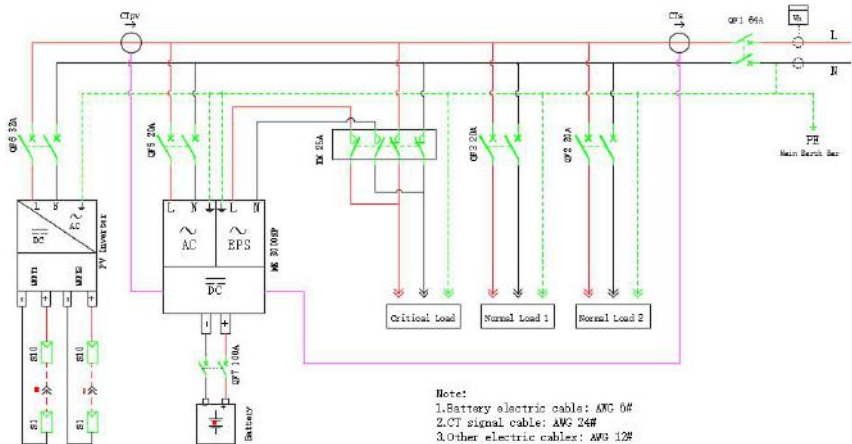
CTpv

CTa

QF1 64A

Wh

L

N

PE
Main Earth Bar

QF6 32A

QF5 20A

KM 25A

QF3 20A

QF2 20A

L N
DC
AC
PV Inverter

MPPT1 MPPT2

- + - +

S10 S10

S1 S1

L N L N
AC EPS
DC
ME 3000SP

- +

QF7 100A

Battery

Critical Load

Normal Load 1

Normal Load 2

Note:
1.Battery electric cable: AWG 6#
2.CT signal cable: AWG 24#
3.Other electric cables: AWG 12#